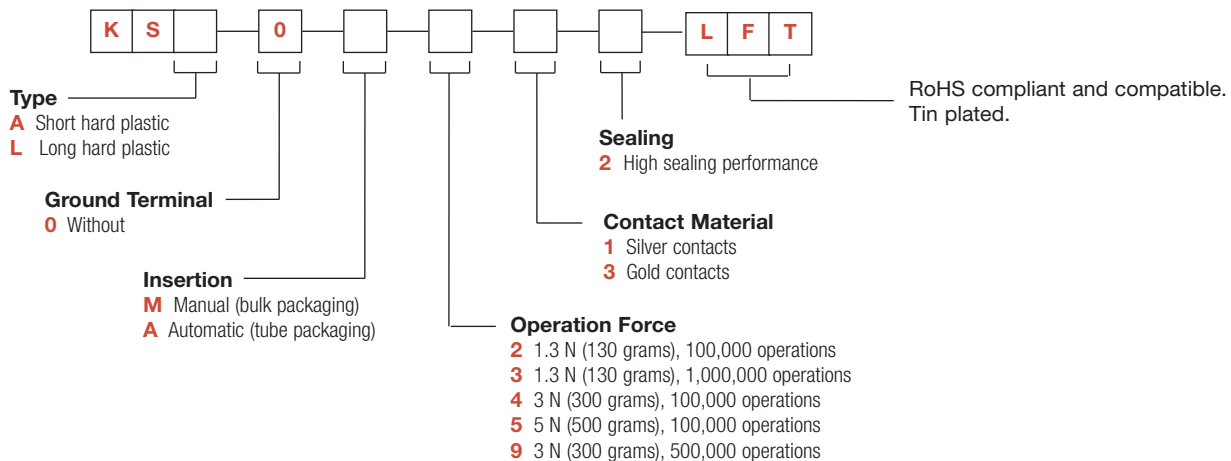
K S 0 L F T

RoHS compliant and compatible. Tin plated.

Type
A Short hard plastic
L Long hard plastic

Sealing
2 High sealing performance

Ground Terminal
0 Without

Contact Material
1 Silver contacts
3 Gold contacts

Insertion
M Manual (bulk packaging)
A Automatic (tube packaging)

Operation Force
2 1.3 N (130 grams), 100,000 operations
3 1.3 N (130 grams), 1,000,000 operations
4 3 N (300 grams), 100,000 operations
5 5 N (500 grams), 100,000 operations
9 3 N (300 grams), 500,000 operations